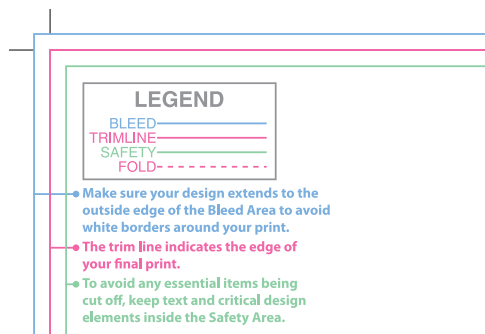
LEGEND

BLEED
TRIMLINE
SAFETY
FOLD

Make sure your design extends to the outside edge of the Bleed Area to avoid white borders around your print.

The trim line indicates the edge of your final print.

To avoid any essential items being cut off, keep text and critical design elements inside the Safety Area.